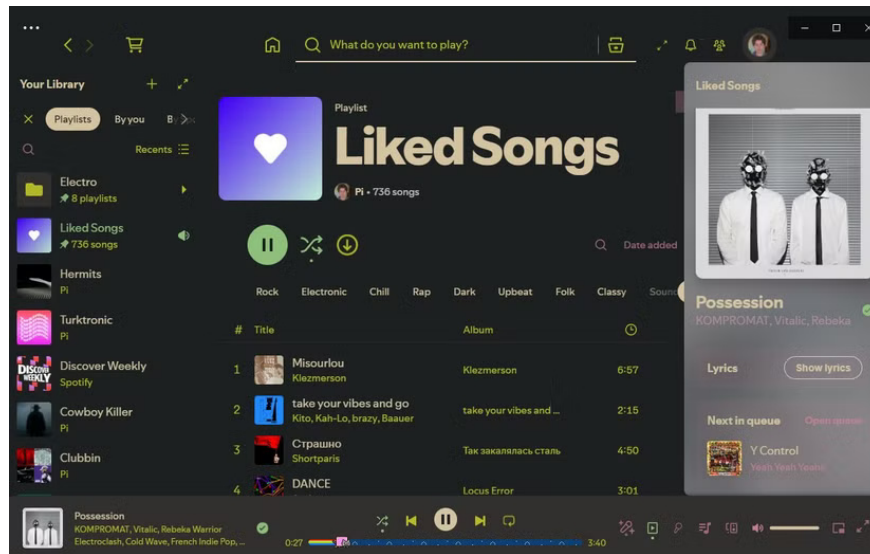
What do you want to play?

Your Library

Playlists By you B

Recents

Electro
8 playlists

Liked Songs
736 songs

Hermits
Pi

Turktronic
Pi

Discover Weekly
Spotify

Cowboy Killer
Pi

Clubbin
Pi

Playlist

Liked Songs

Pi • 736 songs

Date added

Rock Electronic Chill Rap Dark Upbeat Folk Classy Soun

| # | Title | Album | |
|---|---|---|---|
| 1 | Misourlou<br>Klezmerson | Klezmerson | 6:57 |
| 2 | take your vibes and go<br>Kito, Kah-Lo, brazy, Baauer | take your vibes and ... | 2:15 |
| 3 | Страшно<br>Shortparis | Так закалялась сталь | 4:50 |
| 4 | DANCE | Locus Error | 3:01 |

Liked Songs

Possession
KOMPROMAT, Vitalic, Rebeka

Lyrics
Show lyrics

Next in queue
Open queue

Y Control
Yeah Yeah Yeahs

Possession
KOMPROMAT, Vitalic, Rebeka Warrior
Electroclash, Cold Wave, French Indie Pop, ...

0:27
3:40